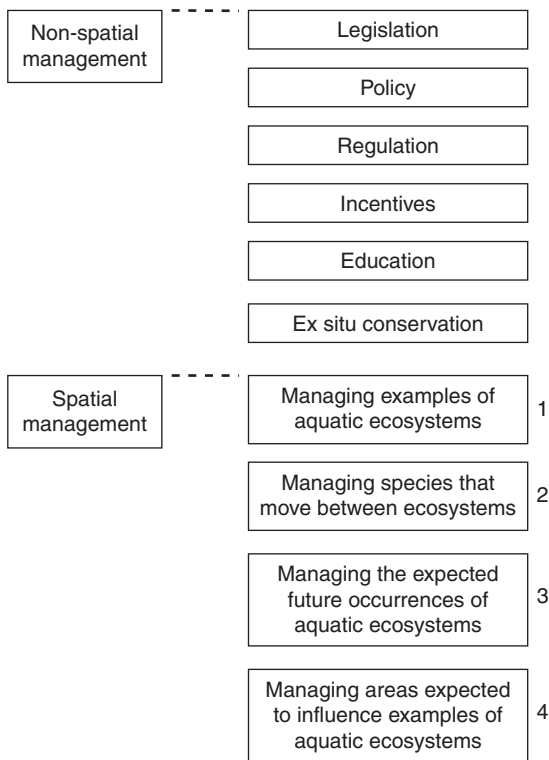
Non-spatial management

Legislation

Policy

Regulation

Incentives

Education

Ex situ conservation

Spatial management

Managing examples of aquatic ecosystems

1

Managing species that move between ecosystems

2

Managing the expected future occurrences of aquatic ecosystems

3

Managing areas expected to influence examples of aquatic ecosystems

4